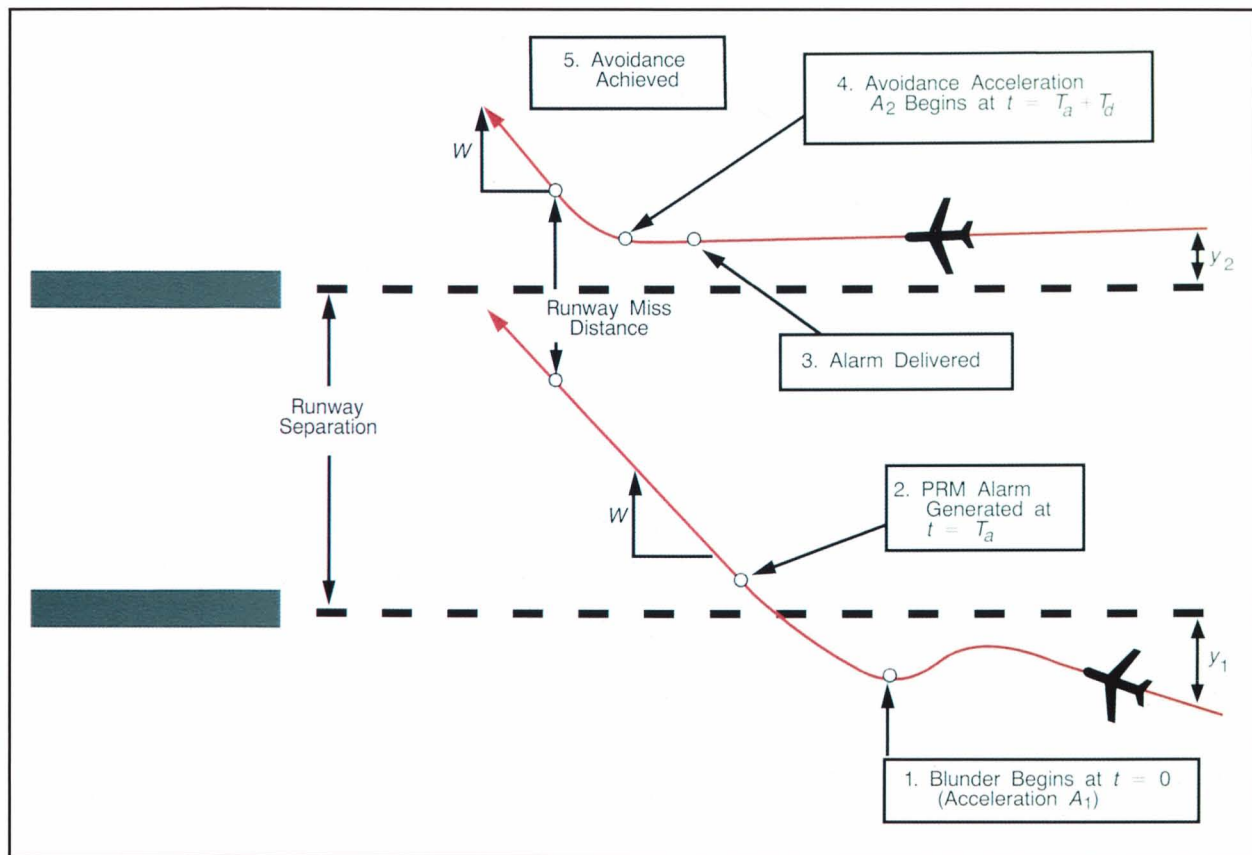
5. Avoidance Achieved

4. Avoidance Acceleration $A_2$ Begins at $t = T_a + T_d$

$W$

$y_2$

Runway Miss Distance

3. Alarm Delivered

Runway Separation

2. PRM Alarm Generated at $t = T_a$

$W$

$y_1$

1. Blunder Begins at $t = 0$ (Acceleration $A_1$)